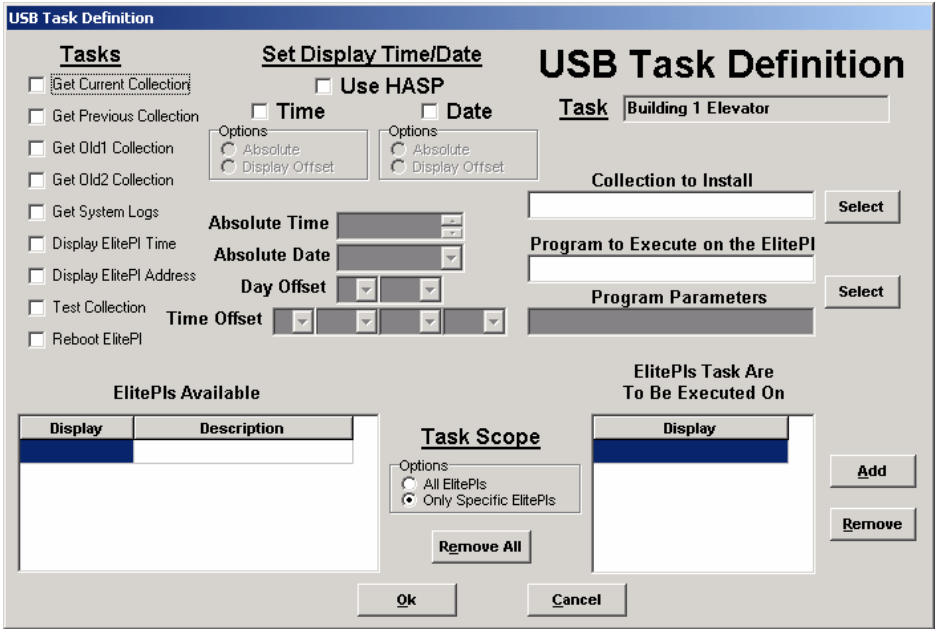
USB Task Definition

Tasks

Get Current Collection

Get Previous Collection

Get Old1 Collection

Get Old2 Collection

Get System Logs

Display ElitePI Time

Display ElitePI Address

Test Collection

Reboot ElitePI

Set Display Time/Date

Use HASP

Time

Options
Absolute
Display Offset

Date

Options
Absolute
Display Offset

Absolute Time

Absolute Date

Day Offset

Time Offset

USB Task Definition

Task Building 1 Elevator

Collection to Install

Select

Program to Execute on the ElitePI

Program Parameters

Select

ElitePIs Available

| Display | Description |
|---|---|
| | |

Task Scope

Options
All ElitePIs
Only Specific ElitePIs

Remove All

ElitePIs Task Are To Be Executed On

| Display |
|---|
| |

Add

Remove

Ok

Cancel